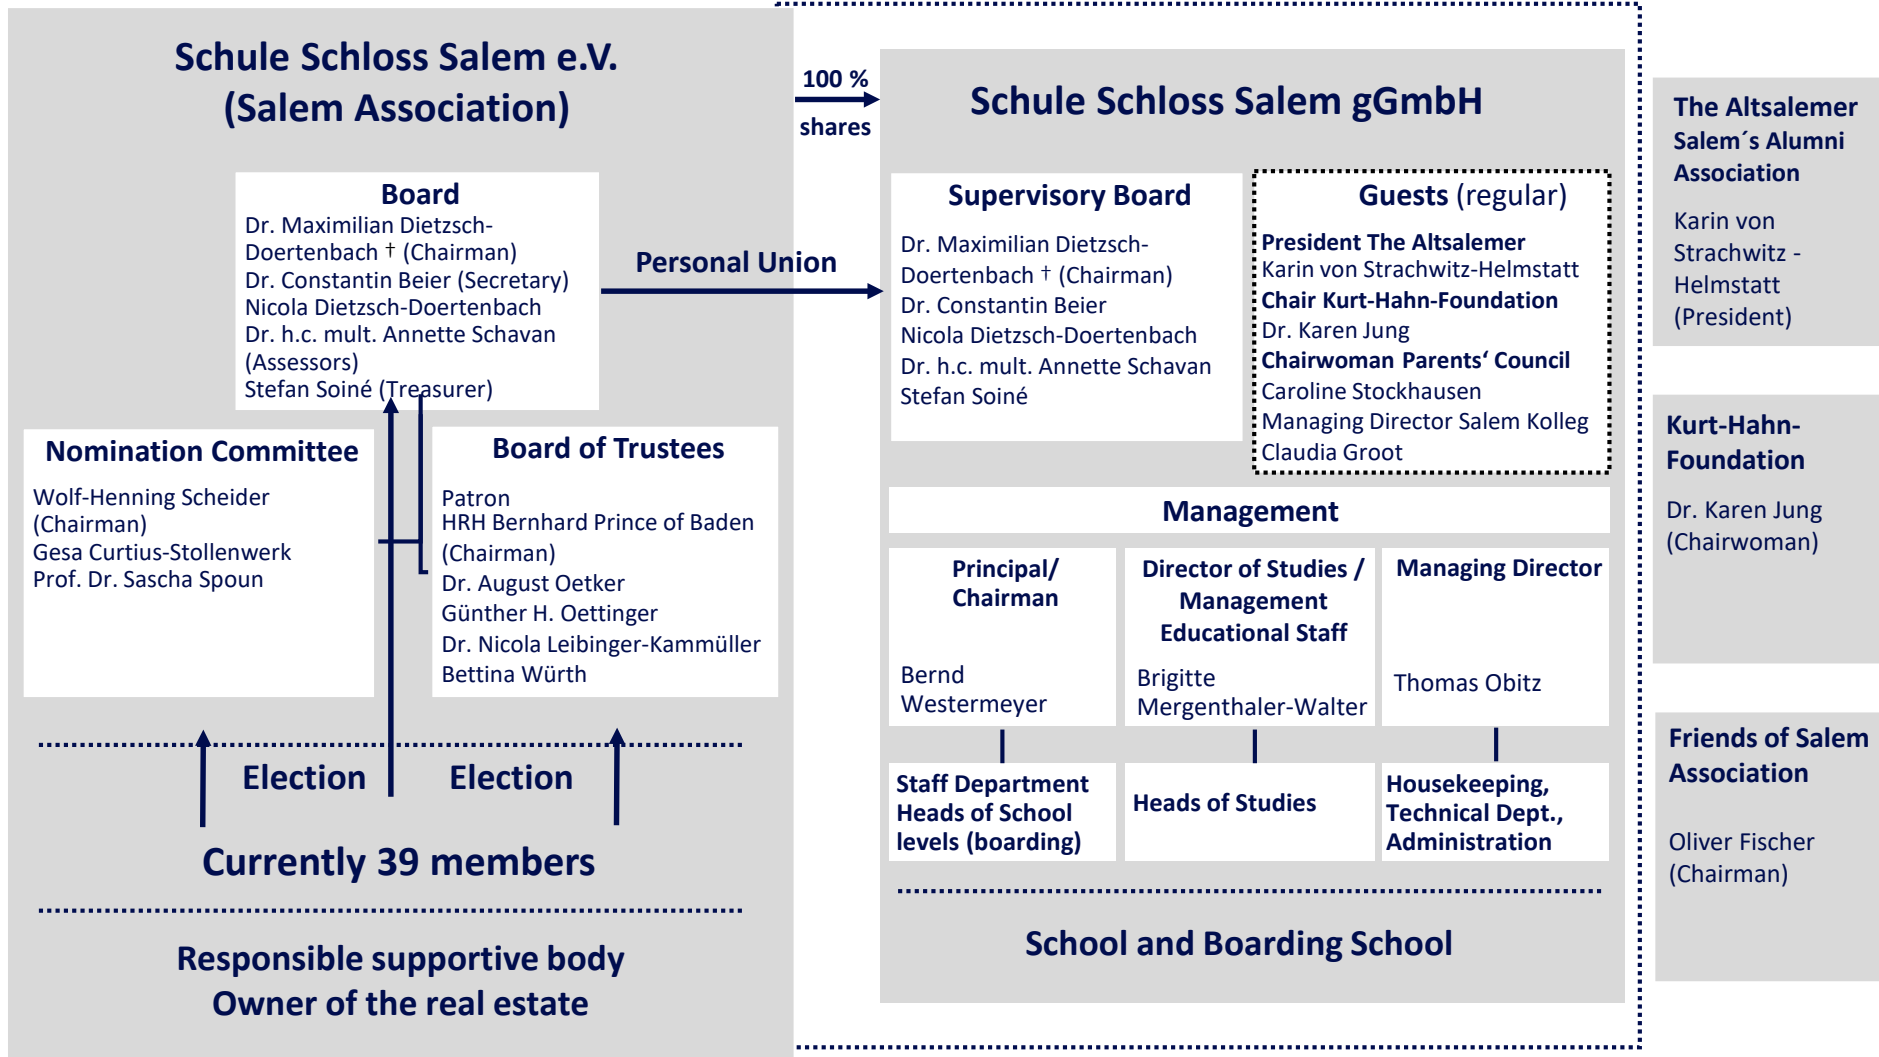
Schule Schloss Salem e.V.
(Salem Association)

Board
Dr. Maximilian Dietzsch-Doertenbach † (Chairman)
Dr. Constantin Beier (Secretary)
Nicola Dietzsch-Doertenbach
Dr. h.c. mult. Annette Schavan (Assessors)
Stefan Soiné (Treasurer)

Nomination Committee
Wolf-Henning Scheider (Chairman)
Gesa Curtius-Stollenwerk
Prof. Dr. Sascha Spoun

Board of Trustees
Patron
HRH Bernhard Prince of Baden (Chairman)
Dr. August Oetker
Günther H. Oettinger
Dr. Nicola Leibinger-Kammüller
Bettina Würth

Election Election

Currently 39 members

Responsible supportive body
Owner of the real estate

100 %
shares

Personal Union

Schule Schloss Salem gGmbH

Supervisory Board
Dr. Maximilian Dietzsch-Doertenbach † (Chairman)
Dr. Constantin Beier
Nicola Dietzsch-Doertenbach
Dr. h.c. mult. Annette Schavan
Stefan Soiné

Guests (regular)
President The Altsalemer
Karin von Strachwitz-Helmstatt
Chair Kurt-Hahn-Foundation
Dr. Karen Jung
Chairwoman Parents‘ Council
Caroline Stockhausen
Managing Director Salem Kolleg
Claudia Groot

Management

Principal/ Chairman
Bernd Westermeyer

Director of Studies / Management Educational Staff
Brigitte Mergenthaler-Walter

Managing Director
Thomas Obitz

Staff Department Heads of School levels (boarding)

Heads of Studies

Housekeeping, Technical Dept., Administration

School and Boarding School

The Altsalemer Salem´s Alumni Association
Karin von Strachwitz - Helmstatt (President)

Kurt-Hahn-Foundation
Dr. Karen Jung (Chairwoman)

Friends of Salem Association
Oliver Fischer (Chairman)